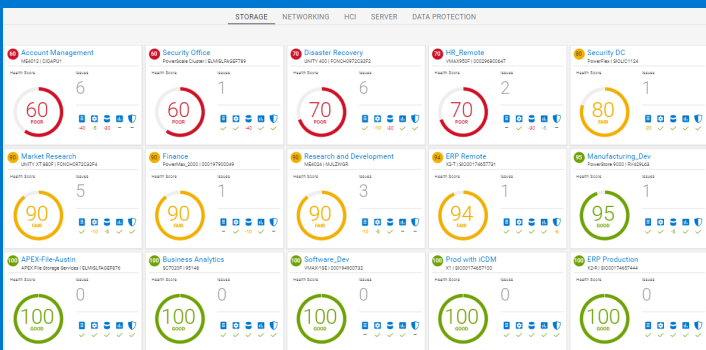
STORAGE NETWORKING HCI SERVER DATA PROTECTION

60 Account Management
ME4012 | CIDAPU1
Health Score
Issues
60
POOR
6
-40 -5 -10

60 Security Office
PowerScale Cluster | ELMISLPASEF789
Health Score
Issues
60
POOR
1

70 Disaster Recovery
UNITY 400 | FCNCH0970C32F2
Health Score
Issues
70
POOR
6
-10 -20

70 HR_Remote
VMAX950F | 000296800647
Health Score
Issues
70
POOR
2
-30

80 Security DC
PowerFlex | 8GOUOY134
Health Score
Issues
80
FAIR
1

90 Market Research
UNITY XT 880F | FCNCH0970C32F4
Health Score
Issues
90
FAIR
5
-10 -5

90 Finance
PowerMax_2000 | 000197900049
Health Score
Issues
90
FAIR
1

90 Research and Development
ME4024 | MJLZWGR
Health Score
Issues
90
FAIR
3
-5 -5

94 ERP Remote
X2-T | 000017465771
Health Score
Issues
94
FAIR
1

95 Manufacturing_Dev
PowerStore 9000 | PRK29453
Health Score
Issues
95
GOOD
1
-5

100 APEX-File-Austin
APEX File Storage Services | ELMISLPASEF876
Health Score
Issues
100
GOOD
0

100 Business Analytics
SC7020F | 95748
Health Score
Issues
100
GOOD
0

100 Software_Dev
VMAX10E | 000194900733
Health Score
Issues
100
GOOD
0

100 Prod with iCDM
X1 | 000017465713
Health Score
Issues
100
GOOD
0

100 ERP Production
X2-R | 000017465744
Health Score
Issues
100
GOOD
0